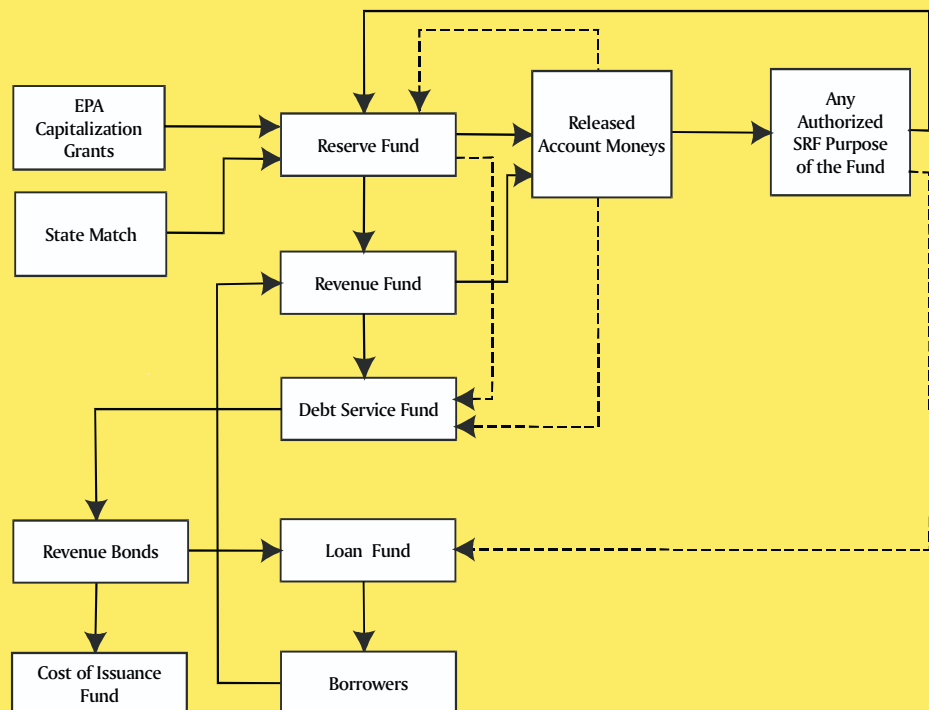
EPA Capitalization Grants

State Match

Reserve Fund

Released Account Moneys

Any Authorized SRF Purpose of the Fund

Revenue Fund

Debt Service Fund

Revenue Bonds

Loan Fund

Cost of Issuance Fund

Borrowers